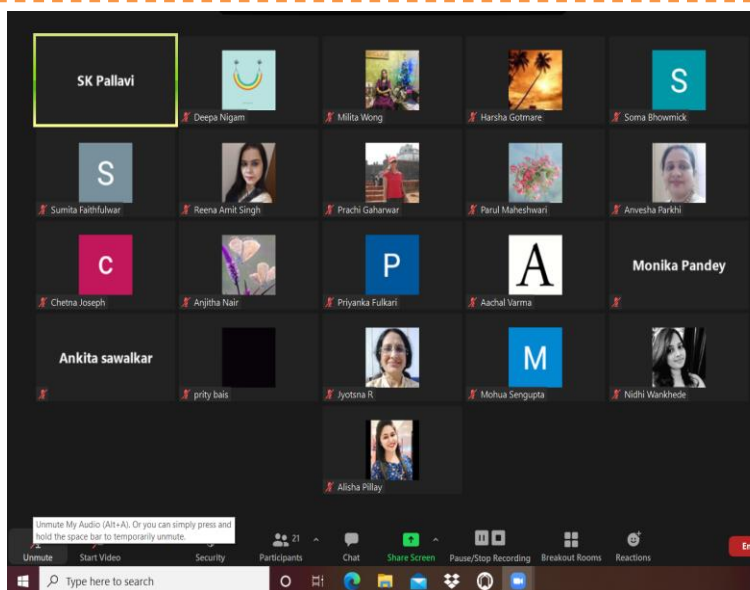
SK Pallavi

Deepa Nigam

Milita Wong

Harsha Gotmare

S

Soma Bhowmick

S

Sumita Faithfulwar

Reena Amit Singh

Prachi Gaharwar

Parul Maheshwari

Anvesha Parkhi

C

Chetna Joseph

Anjitha Nair

P

Priyanka Fulkari

A

Aachal Varma

Monika Pandey

Ankita sawalkar

prity bais

Jyotsna R

M

Mohua Sengupta

Nidhi Wankhede

Alisha Pillay

Unmute My Audio (Alt+A). Or you can simply press and hold the space bar to temporarily unmute.

Unmute

Start Video

Security

21

Participants

Chat

Share Screen

Pause/Stop Recording

Breakout Rooms

Reactions

En

Type here to search